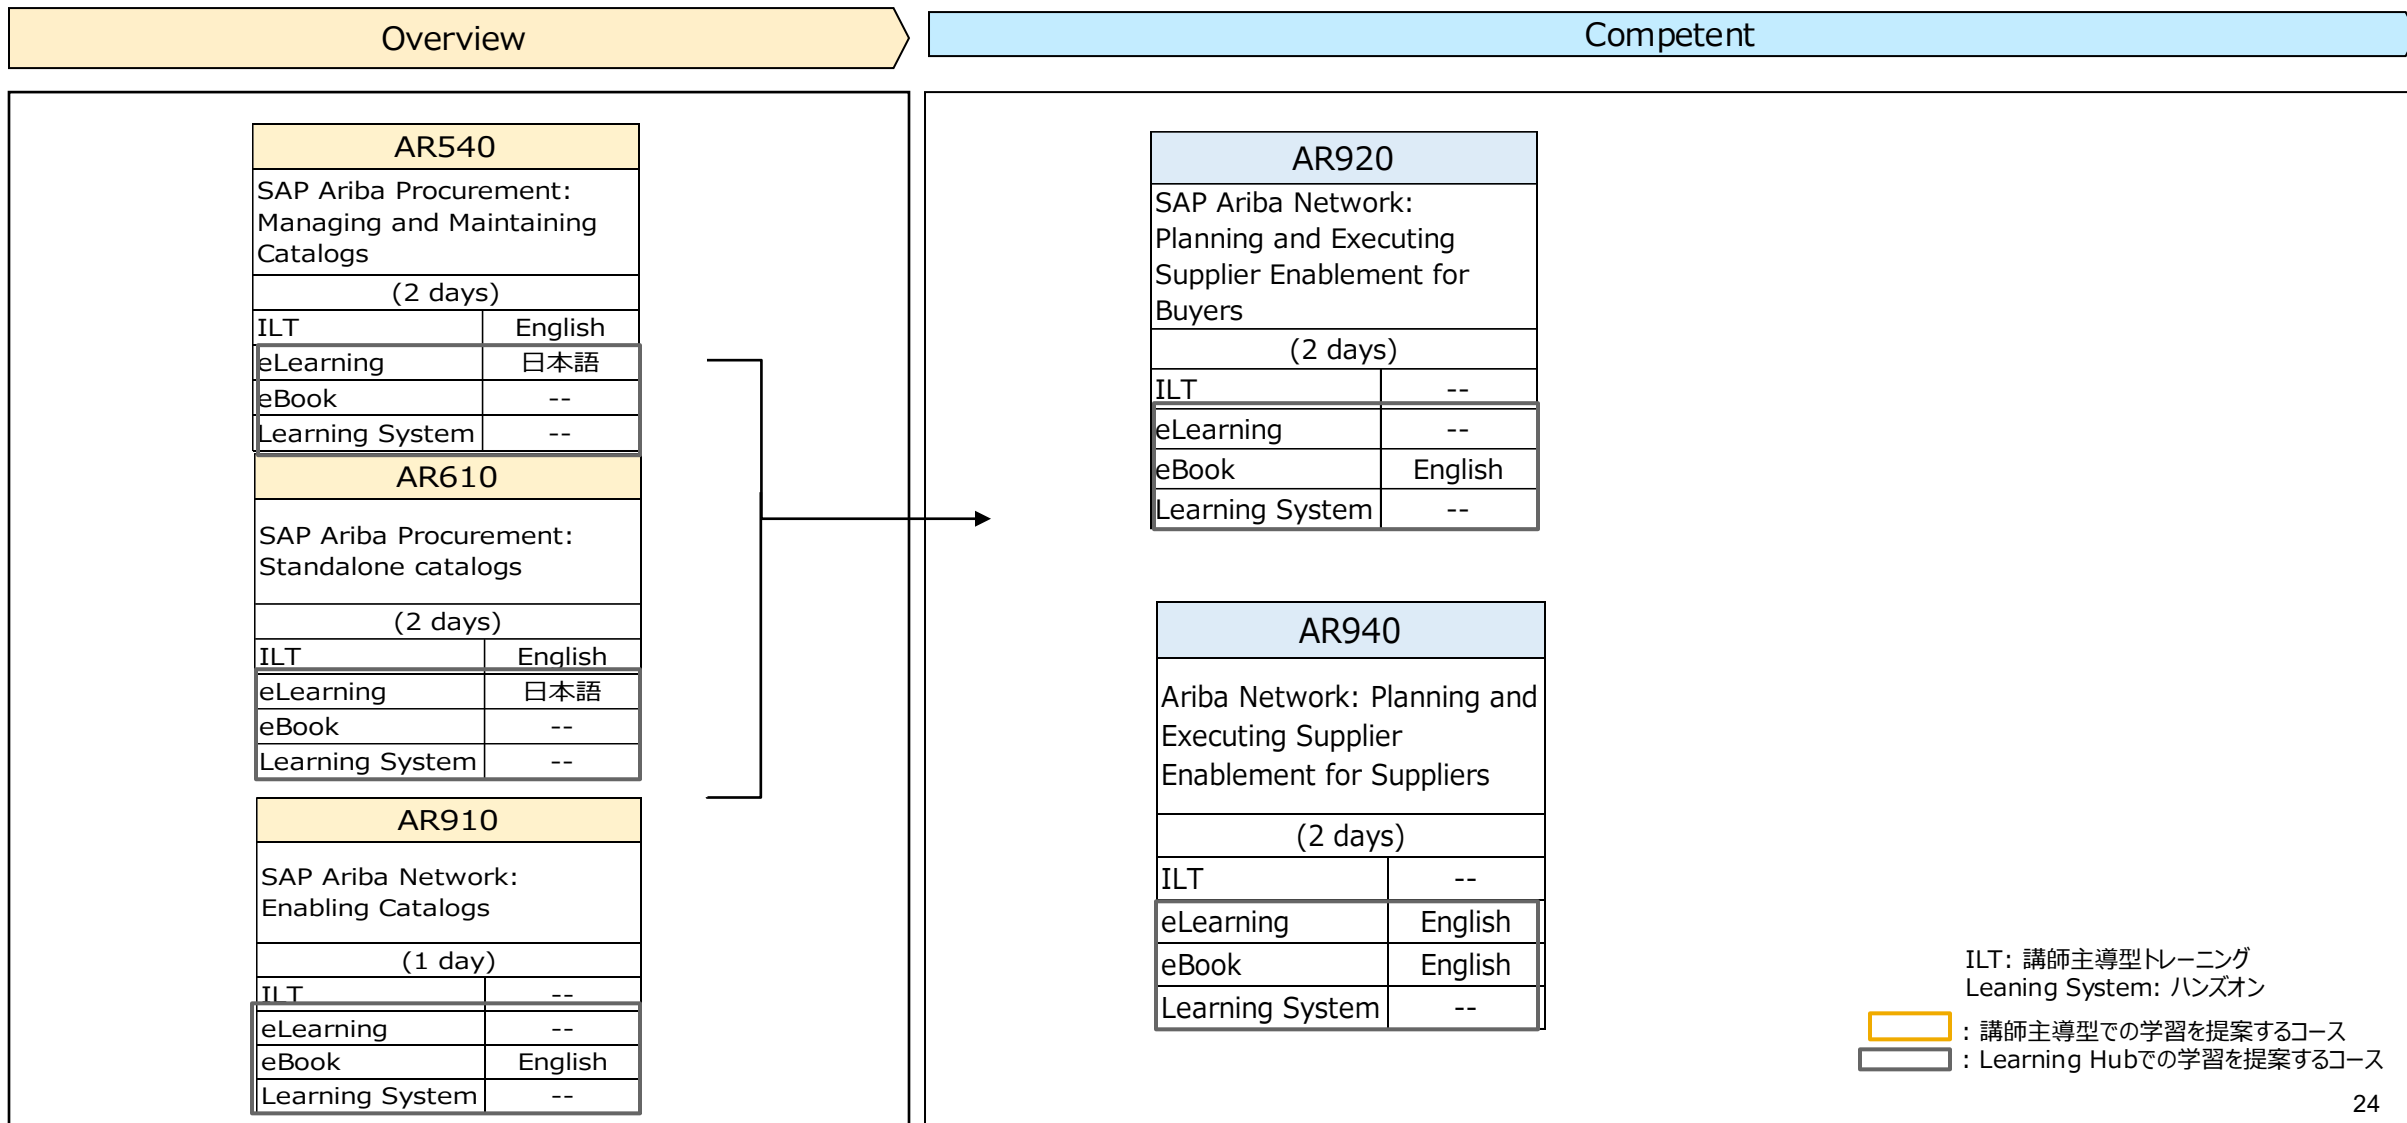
Overview

Competent

| AR540 | |
|---|---|
| SAP Ariba Procurement: Managing and Maintaining Catalogs | |
| (2 days) | |
| ILT | English |
| eLearning | 日本語 |
| eBook | -- |
| Learning System | -- |

| AR610 | |
|---|---|
| SAP Ariba Procurement: Standalone catalogs | |
| (2 days) | |
| ILT | English |
| eLearning | 日本語 |
| eBook | -- |
| Learning System | -- |

| AR910 | |
|---|---|
| SAP Ariba Network: Enabling Catalogs | |
| (1 day) | |
| ILT | -- |
| eLearning | -- |
| eBook | English |
| Learning System | -- |

| AR920 | |
|---|---|
| SAP Ariba Network: Planning and Executing Supplier Enablement for Buyers | |
| (2 days) | |
| ILT | -- |
| eLearning | -- |
| eBook | English |
| Learning System | -- |

| AR940 | |
|---|---|
| Ariba Network: Planning and Executing Supplier Enablement for Suppliers | |
| (2 days) | |
| ILT | -- |
| eLearning | English |
| eBook | English |
| Learning System | -- |

ILT: 講師主導型トレーニング
Leaning System: ハンズオン
: 講師主導型での学習を提案するコース
: Learning Hubでの学習を提案するコース

24